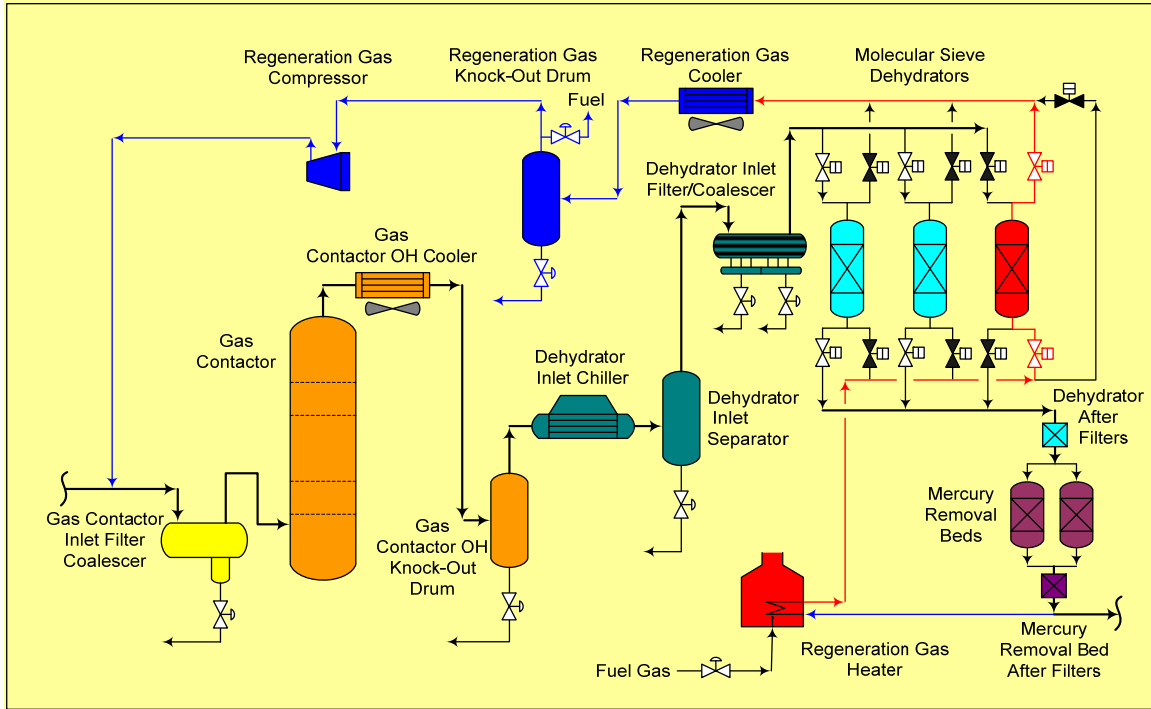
Regeneration Gas Compressor

Regeneration Gas Knock-Out Drum

Fuel

Regeneration Gas Cooler

Molecular Sieve Dehydrators

Dehydrator Inlet Filter/Coalescer

Gas Contactor OH Cooler

Gas Contactor

Dehydrator Inlet Chiller

Dehydrator Inlet Separator

Dehydrator After Filters

Mercury Removal Beds

Gas Contactor Inlet Filter Coalescer

Gas Contactor OH Knock-Out Drum

Fuel Gas

Regeneration Gas Heater

Mercury Removal Bed After Filters